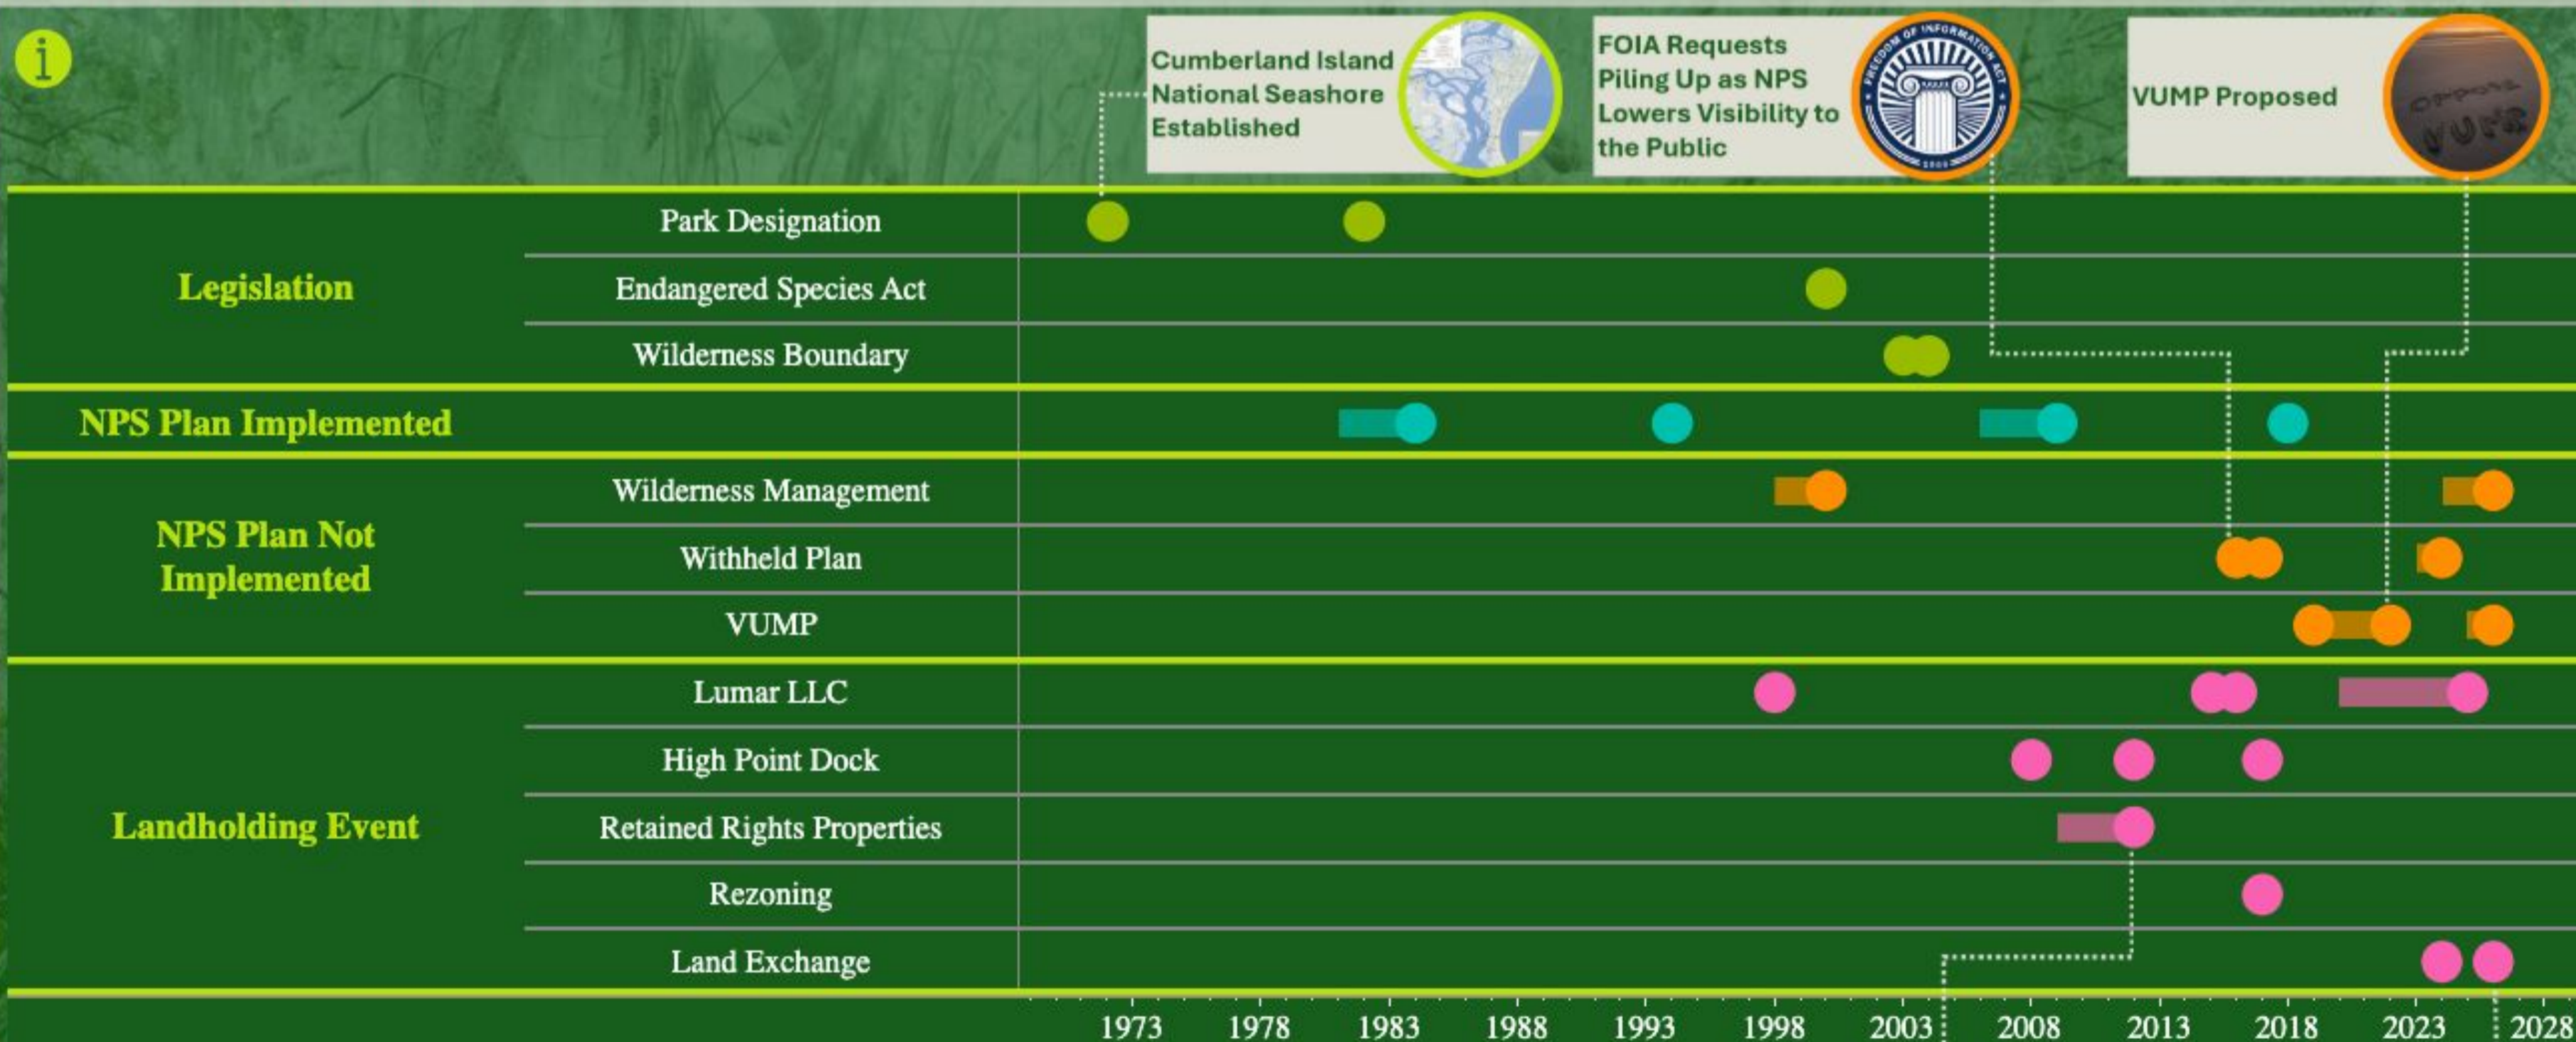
i

Cumberland Island National Seashore Established

FOIA Requests Piling Up as NPS Lowers Visibility to the Public

FREEDOM OF INFORMATION ACT

VUMP Proposed

OPPOSE VUMP

| | | |
|---|---|---|
| Legislation | Park Designation | |
| | Endangered Species Act | |
| | Wilderness Boundary | |
| NPS Plan Implemented | | |
| NPS Plan Not Implemented | Wilderness Management | |
| | Withheld Plan | |
| | VUMP | |
| Landholding Event | Lumar LLC | |
| | High Point Dock | |
| | Retained Rights Properties | |
| | Rezoning | |
| | Land Exchange | |

1973 1978 1983 1988 1993 1998 2003 2008 2013 2018 2023 2028